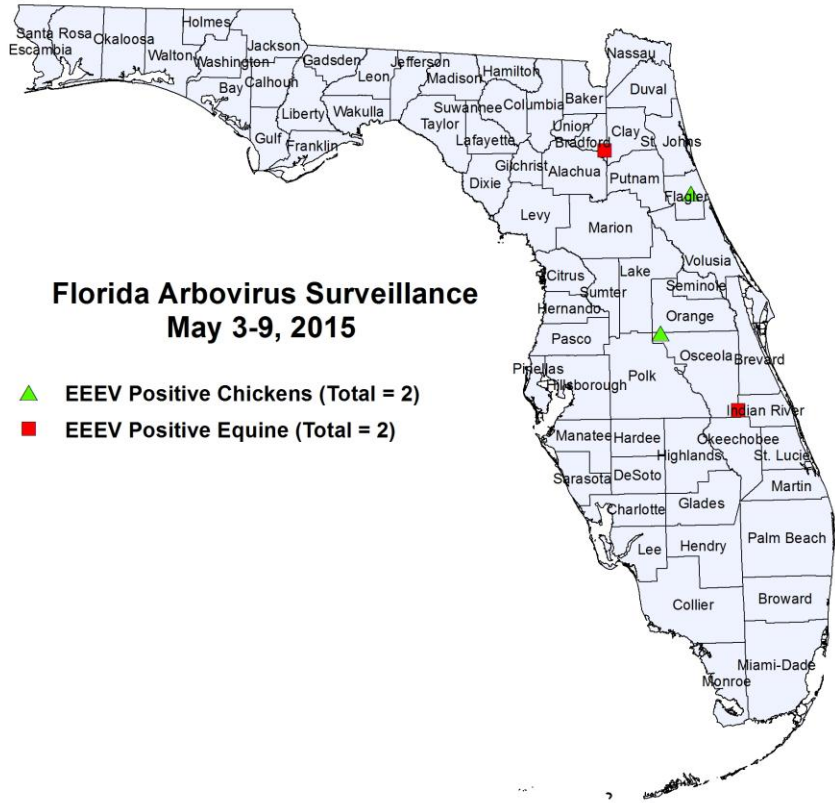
Florida Arbovirus Surveillance
May 3-9, 2015

EEEV Positive Chickens (Total = 2)
EEEV Positive Equine (Total = 2)

Santa Rosa
Escambia
Okaloosa
Holmes
Walton
Washington
Jackson
Bay
Calhoun
Gadsden
Liberty
Gulf
Franklin
Wakulla
Leon
Jefferson
Madison
Hamilton
Suwannee
Taylor
Lafayette
Columbia
Baker
Nassau
Duval
Union
Bradford
Clay
St. Johns
Gilchrist
Alachua
Putnam
Flagler
Dixie
Levy
Marion
Volusia
Citrus
Lake
Sumter
Seminole
Hernando
Orange
Pasco
Osceola
Brevard
Pinellas
Hillsborough
Polk
Indian River
Manatee
Hardee
Okeechobee
Highlands
St. Lucie
Sarasota
DeSoto
Martin
Charlotte
Glades
Palm Beach
Lee
Hendry
Collier
Broward
Miami-Dade
Monroe